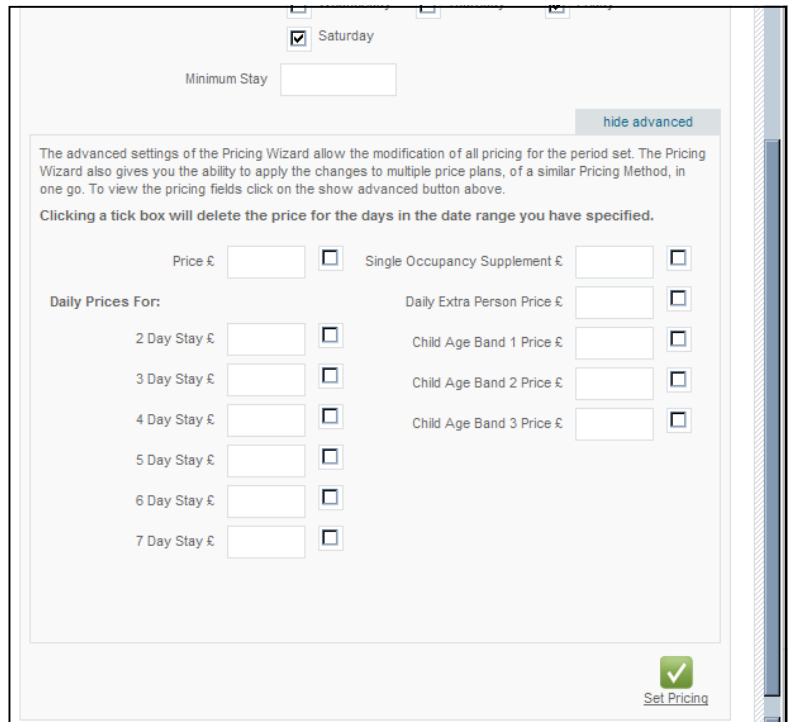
Saturday

Minimum Stay

hide advanced

The advanced settings of the Pricing Wizard allow the modification of all pricing for the period set. The Pricing Wizard also gives you the ability to apply the changes to multiple price plans, of a similar Pricing Method, in one go. To view the pricing fields click on the show advanced button above.

**Clicking a tick box will delete the price for the days in the date range you have specified.**

Price £

Single Occupancy Supplement £

Daily Prices For:

Daily Extra Person Price £

2 Day Stay £

Child Age Band 1 Price £

3 Day Stay £

Child Age Band 2 Price £

4 Day Stay £

Child Age Band 3 Price £

5 Day Stay £

6 Day Stay £

7 Day Stay £

Set Pricing